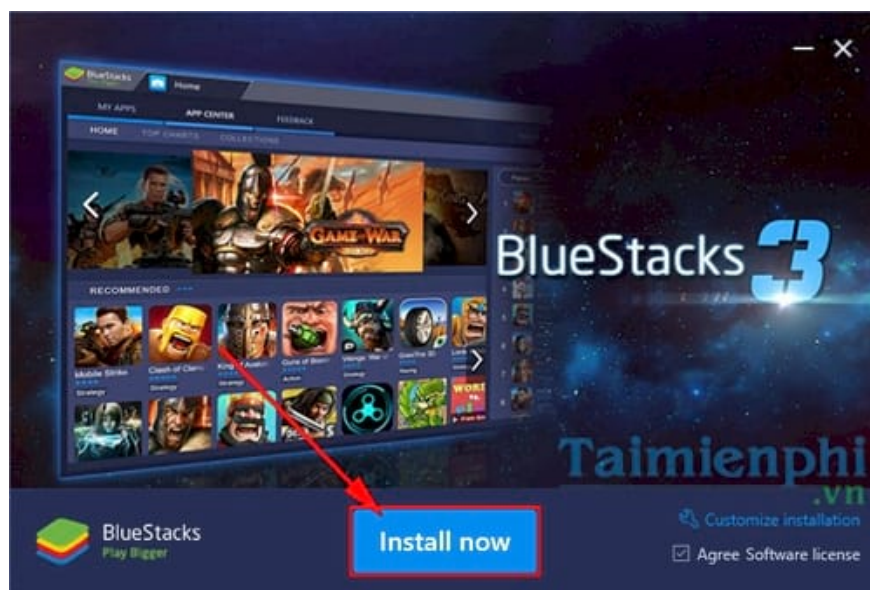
BlueStacks
Home
MY APPS
APP CENTER
FEEDBACK
HOME
TOP CHARTS
COLLECTIONS
GAME OF WAR
RECOMMENDED
Mobile Strike
Clash of Clans
Kings of Avalon
Guns of Boom
Vikings: War of Clans
Gear.Club
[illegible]
BlueStacks 3
Taimienphi
.vn
BlueStacks
Play Bigger
Install now
Customize installation
Agree Software license